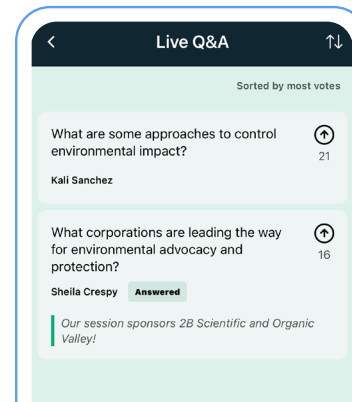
<
Live Q&A
↑↓

Sorted by most votes

What are some approaches to control environmental impact?
21
Kali Sanchez

What corporations are leading the way for environmental advocacy and protection?
16
Sheila Crespy Answered

Our session sponsors 2B Scientific and Organic Valley!